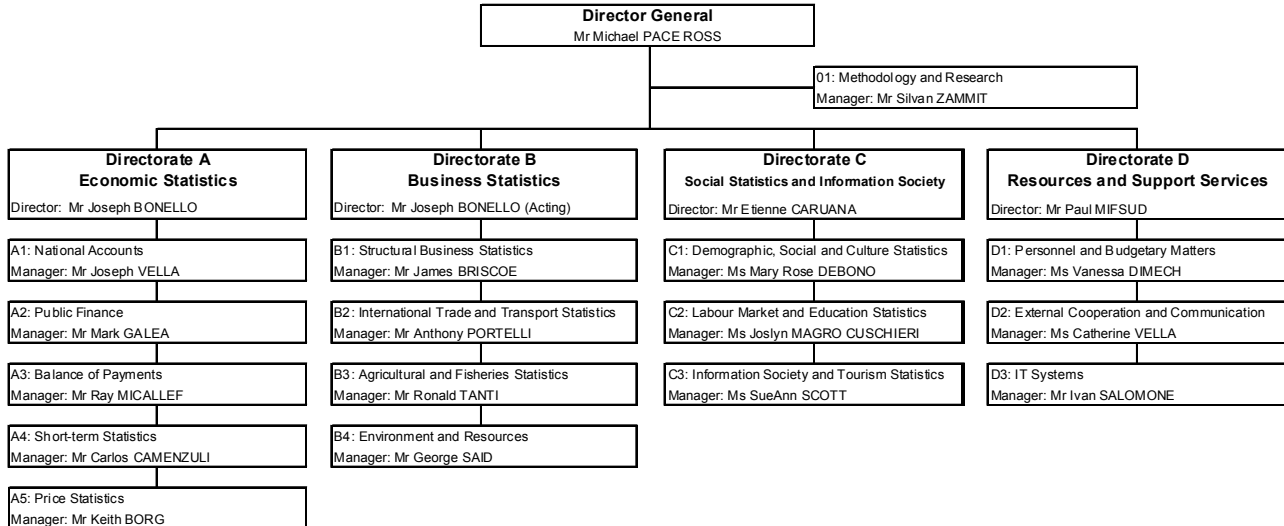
Director General
Mr Michael PACE ROSS

01: Methodology and Research
Manager: Mr Silvan ZAMMIT

Directorate A
Economic Statistics
Director: Mr Joseph BONELLO

A1: National Accounts
Manager: Mr Joseph VELLA

A2: Public Finance
Manager: Mr Mark GALEA

A3: Balance of Payments
Manager: Mr Ray MICALLEF

A4: Short-term Statistics
Manager: Mr Carlos CAMENZULI

A5: Price Statistics
Manager: Mr Keith BORG

Directorate B
Business Statistics
Director: Mr Joseph BONELLO (Acting)

B1: Structural Business Statistics
Manager: Mr James BRISCOE

B2: International Trade and Transport Statistics
Manager: Mr Anthony PORTELLI

B3: Agricultural and Fisheries Statistics
Manager: Mr Ronald TANTI

B4: Environment and Resources
Manager: Mr George SAID

Directorate C
Social Statistics and Information Society
Director: Mr Etienne CARUANA

C1: Demographic, Social and Culture Statistics
Manager: Ms Mary Rose DEBONO

C2: Labour Market and Education Statistics
Manager: Ms Joslyn MAGRO CUSCHIERI

C3: Information Society and Tourism Statistics
Manager: Ms SueAnn SCOTT

Directorate D
Resources and Support Services
Director: Mr Paul MIFSUD

D1: Personnel and Budgetary Matters
Manager: Ms Vanessa DIMECH

D2: External Cooperation and Communication
Manager: Ms Catherine VELLA

D3: IT Systems
Manager: Mr Ivan SALOMONE